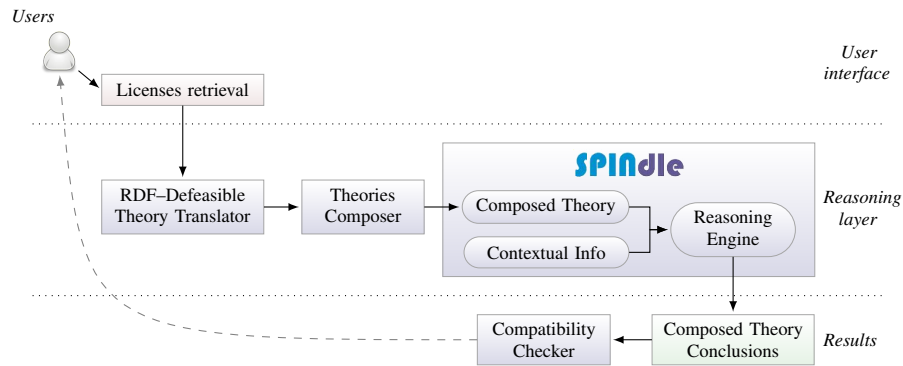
Users

User interface

Licenses retrieval

SPINdle

RDF–Defeasible Theory Translator

Theories Composer

Composed Theory

Contextual Info

Reasoning Engine

Reasoning layer

Compatibility Checker

Composed Theory Conclusions

Results